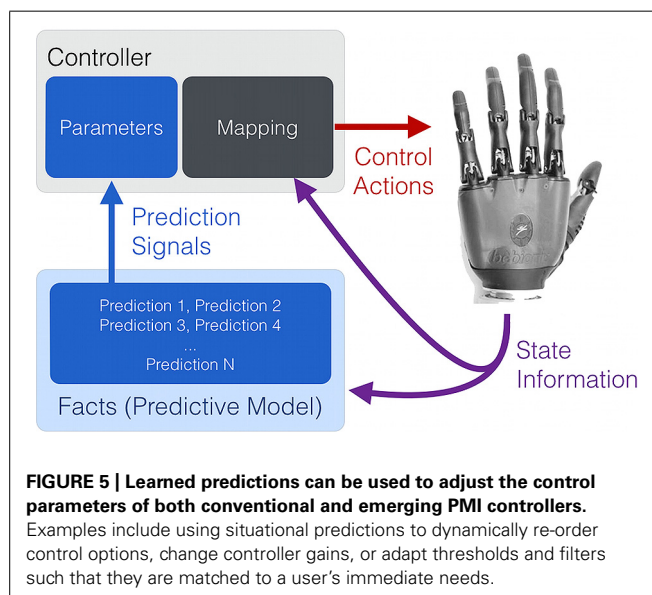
Controller

Parameters

Mapping

Control Actions

Prediction Signals

Prediction 1, Prediction 2
Prediction 3, Prediction 4
...
Prediction N

Facts (Predictive Model)

State Information

bebionic

**FIGURE 5 | Learned predictions can be used to adjust the control parameters of both conventional and emerging PMI controllers.** Examples include using situational predictions to dynamically re-order control options, change controller gains, or adapt thresholds and filters such that they are matched to a user's immediate needs.